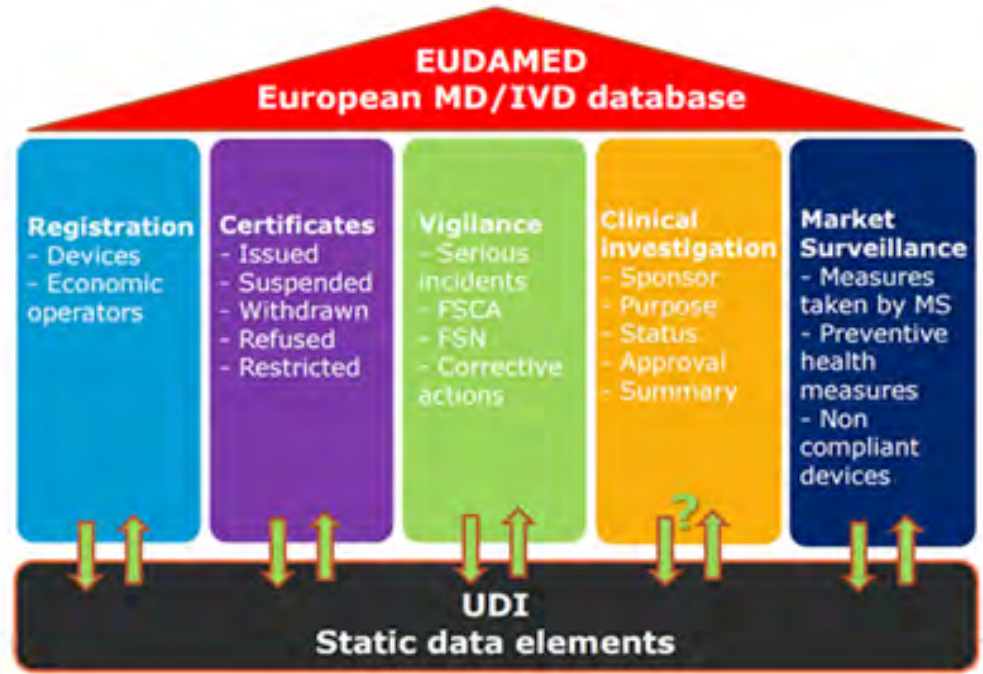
EUDAMED
European MD/IVD database

Registration
- Devices
- Economic operators

Certificates
- Issued
- Suspended
- Withdrawn
- Refused
- Restricted

Vigilance
- Serious incidents
- FSCA
- FSN
- Corrective actions

Clinical investigation
- Sponsor
- Purpose
- Status
- Approval
- Summary

Market Surveillance
- Measures taken by MS
- Preventive health measures
- Non compliant devices

?

UDI
Static data elements